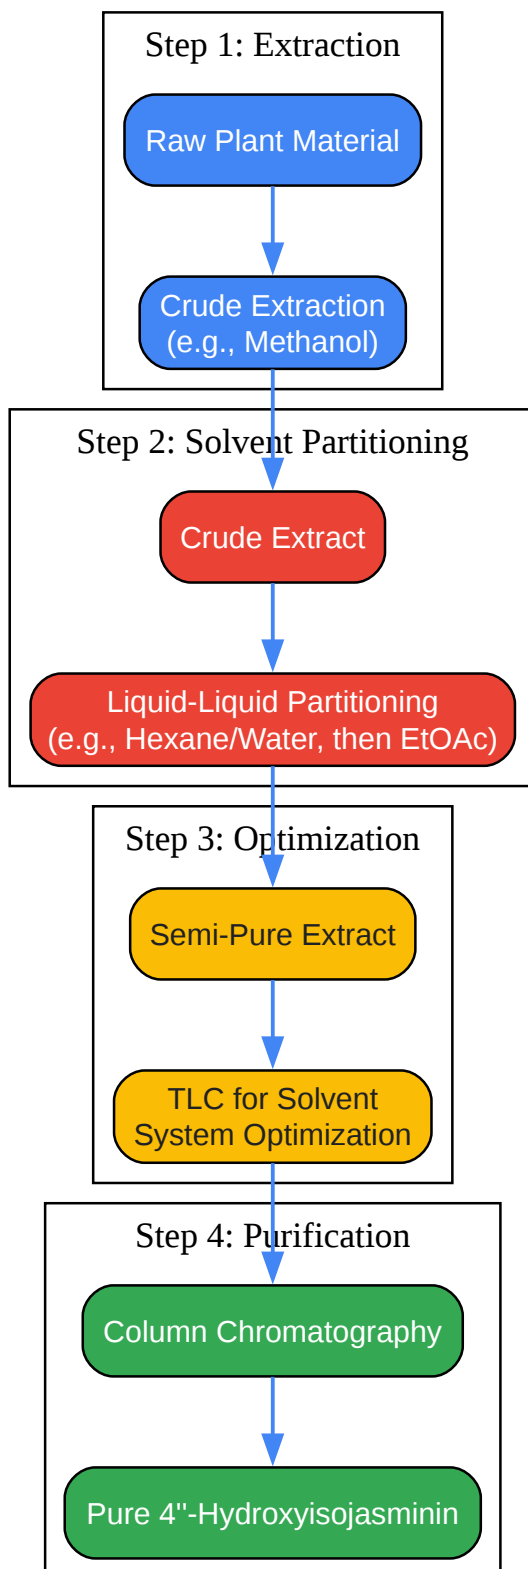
Step 1: Extraction

Raw Plant Material

Crude Extraction (e.g., Methanol)

Step 2: Solvent Partitioning

Crude Extract

Liquid-Liquid Partitioning (e.g., Hexane/Water, then EtOAc)

Step 3: Optimization

Semi-Pure Extract

TLC for Solvent System Optimization

Step 4: Purification

Column Chromatography

Pure 4''-Hydroxyisojasminin